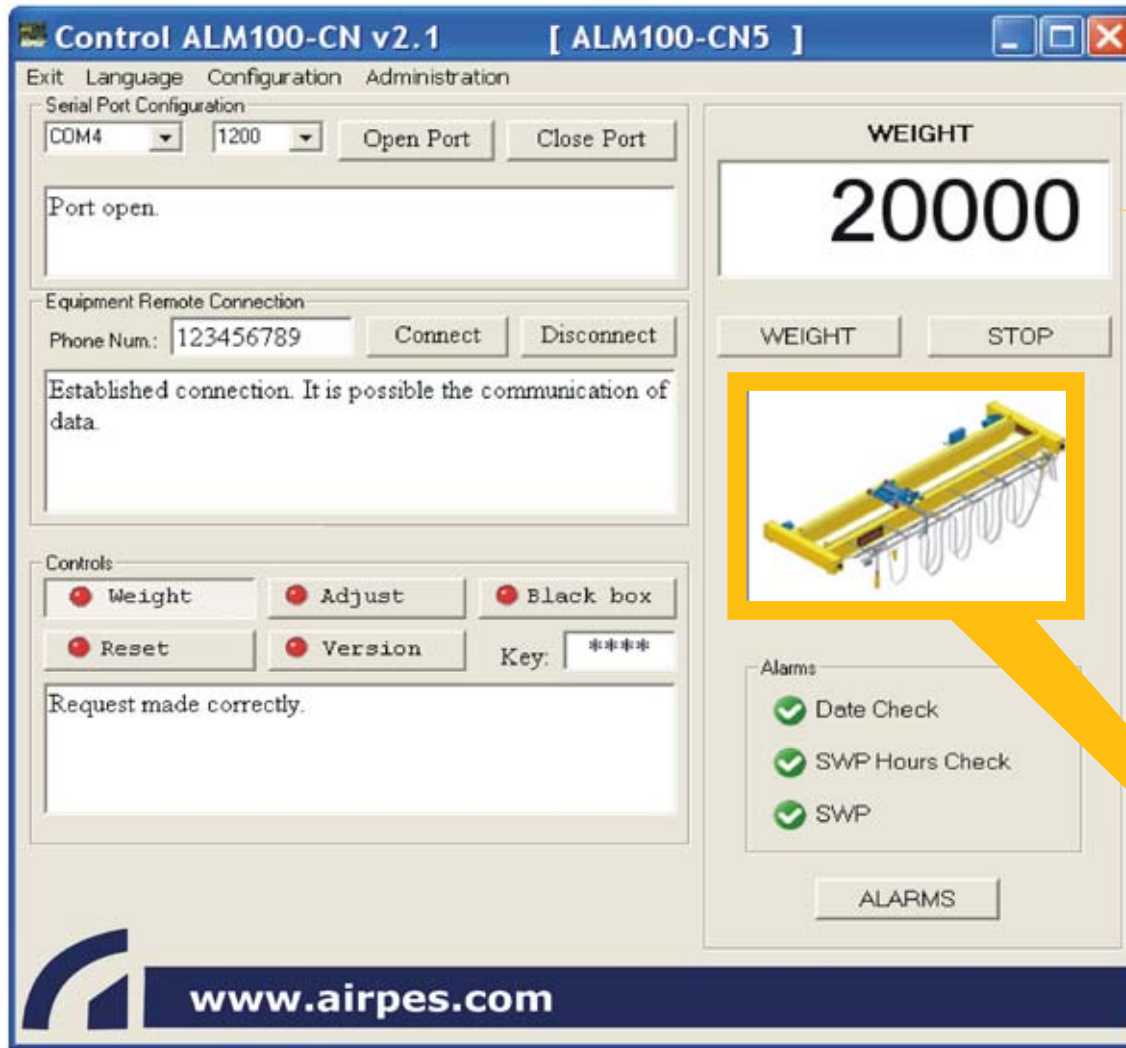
Control ALM100-CN v2.1 [ ALM100-CN5 ]

Exit Language Configuration Administration

Serial Port Configuration
COM4
1200
Open Port
Close Port

Port open.

Equipment Remote Connection
Phone Num.: 123456789
Connect
Disconnect

Established connection. It is possible the communication of data.

Controls
Weight
Adjust
Black box
Reset
Version
Key: ****

Request made correctly.

WEIGHT
20000
WEIGHT
STOP

Alarms
Date Check
SWP Hours Check
SWP

ALARMS

www.airpes.com